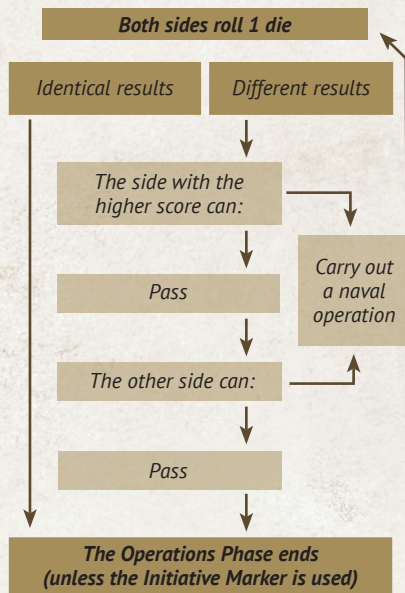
Both sides roll 1 die

Identical results

Different results

The side with the higher score can:

Carry out a naval operation

Pass

The other side can:

Pass

The Operations Phase ends (unless the Initiative Marker is used)